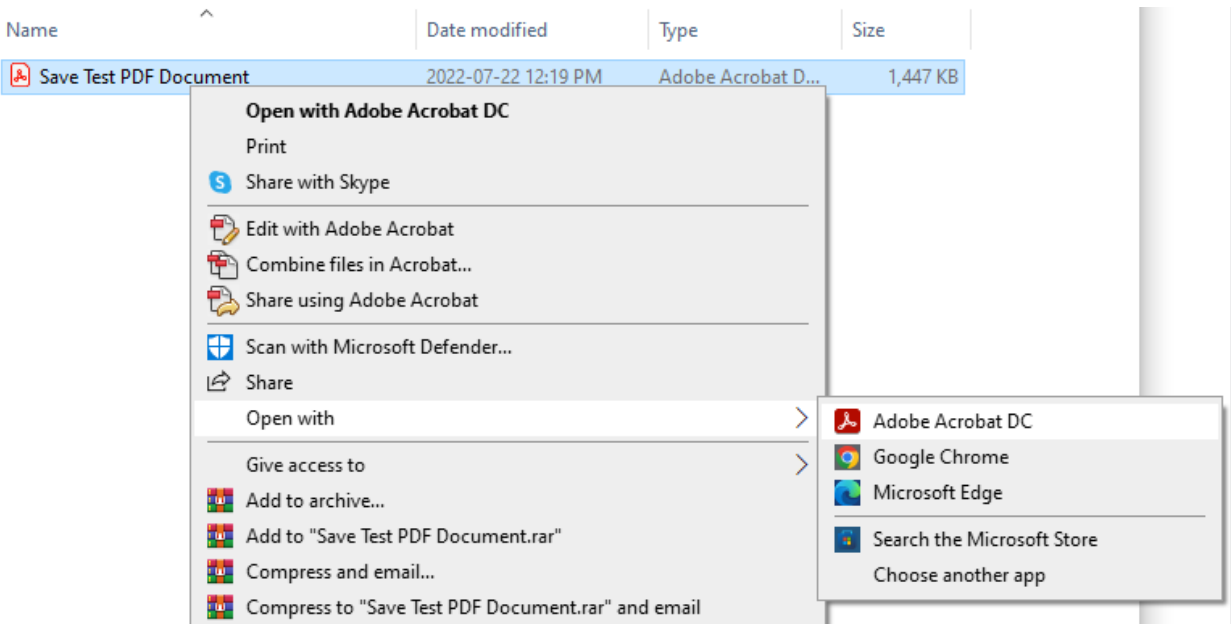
| Name | Date modified | Type | Size |
|---|---|---|---|
| Save Test PDF Document | 2022-07-22 12:19 PM | Adobe Acrobat D... | 1,447 KB |

Open with Adobe Acrobat DC
Print
Share with Skype
Edit with Adobe Acrobat
Combine files in Acrobat...
Share using Adobe Acrobat
Scan with Microsoft Defender...
Share
Open with
Give access to
Add to archive...
Add to "Save Test PDF Document.rar"
Compress and email...
Compress to "Save Test PDF Document.rar" and email

Adobe Acrobat DC
Google Chrome
Microsoft Edge
Search the Microsoft Store
Choose another app